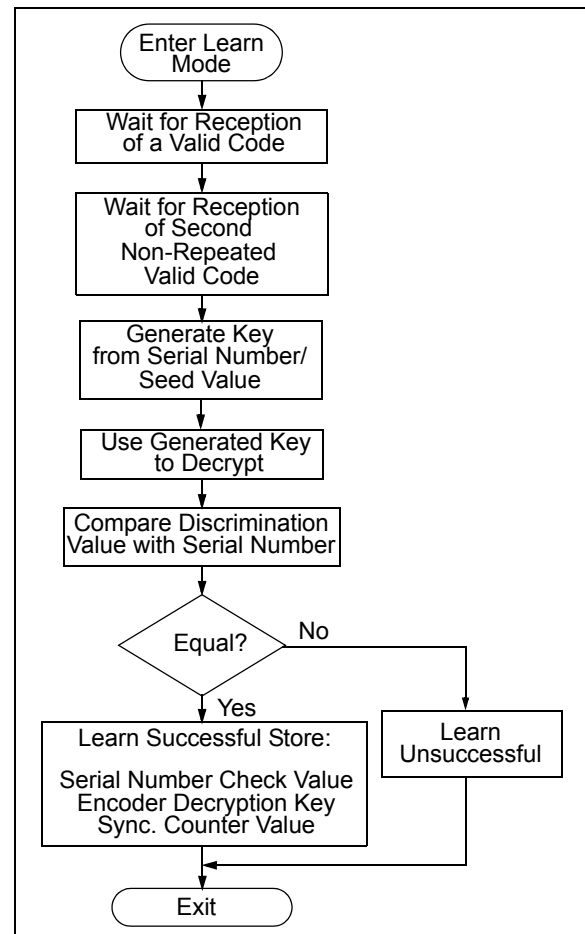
Enter Learn Mode

Wait for Reception of a Valid Code

Wait for Reception of Second Non-Repeated Valid Code

Generate Key from Serial Number/ Seed Value

Use Generated Key to Decrypt

Compare Discrimination Value with Serial Number

Equal?

No

Yes

Learn Successful Store:

Serial Number Check Value
Encoder Decryption Key
Sync. Counter Value

Learn Unsuccessful

Exit